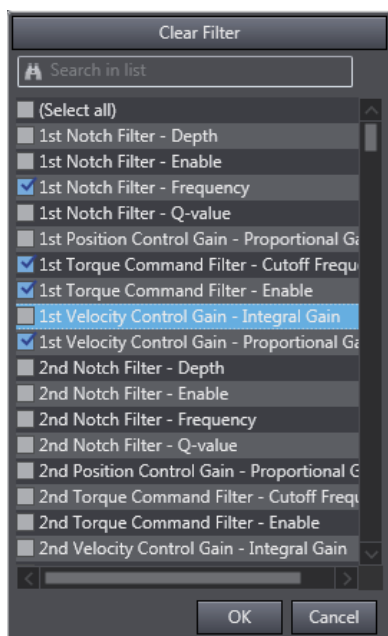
Clear Filter

Search in list

(Select all)
1st Notch Filter - Depth
1st Notch Filter - Enable
1st Notch Filter - Frequency
1st Notch Filter - Q-value
1st Position Control Gain - Proportional Ga
1st Torque Command Filter - Cutoff Frequ
1st Torque Command Filter - Enable
1st Velocity Control Gain - Integral Gain
1st Velocity Control Gain - Proportional Ga
2nd Notch Filter - Depth
2nd Notch Filter - Enable
2nd Notch Filter - Frequency
2nd Notch Filter - Q-value
2nd Position Control Gain - Proportional G
2nd Torque Command Filter - Cutoff Frequ
2nd Torque Command Filter - Enable
2nd Velocity Control Gain - Integral Gain

OK
Cancel